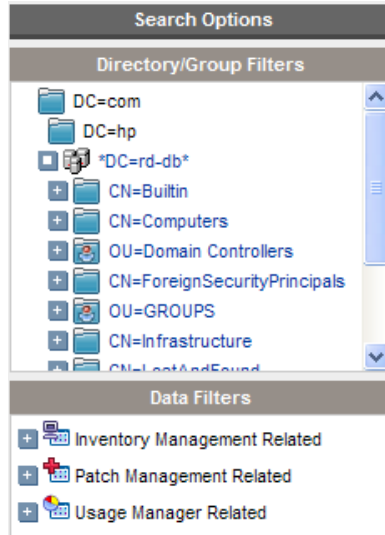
Search Options

Directory/Group Filters

DC=com

DC=hp

*DC=rd-db*

CN=Builtin

CN=Computers

OU=Domain Controllers

CN=ForeignSecurityPrincipals

OU=GROUPS

CN=Infrastructure

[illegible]

Data Filters

Inventory Management Related

Patch Management Related

Usage Manager Related